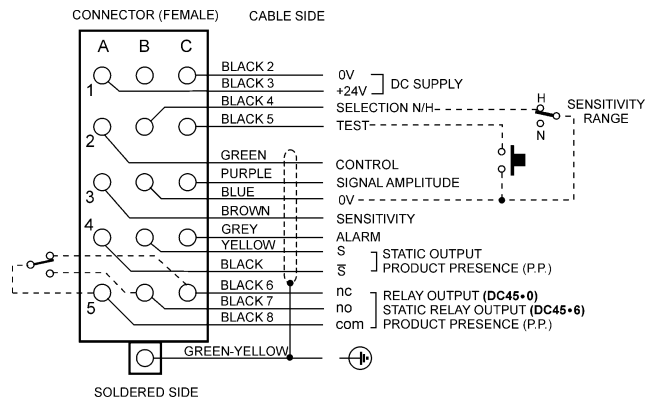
CONNECTOR (FEMALE)

CABLE SIDE

A B C

1

2

3

4

5

BLACK 2
BLACK 3
BLACK 4
BLACK 5
GREEN
PURPLE
BLUE
BROWN
GREY
YELLOW
BLACK
BLACK 6
BLACK 7
BLACK 8
GREEN-YELLOW

0V
+24V
DC SUPPLY
SELECTION N/H
TEST
CONTROL
SIGNAL AMPLITUDE
0V
SENSITIVITY
ALARM
S
$\overline{S}$
STATIC OUTPUT
PRODUCT PRESENCE (P.P.)
nc
no
com
RELAY OUTPUT (**DC45•0**)
STATIC RELAY OUTPUT (**DC45•6**)
PRODUCT PRESENCE (P.P.)

H
N
SENSITIVITY RANGE

SOLDERED SIDE